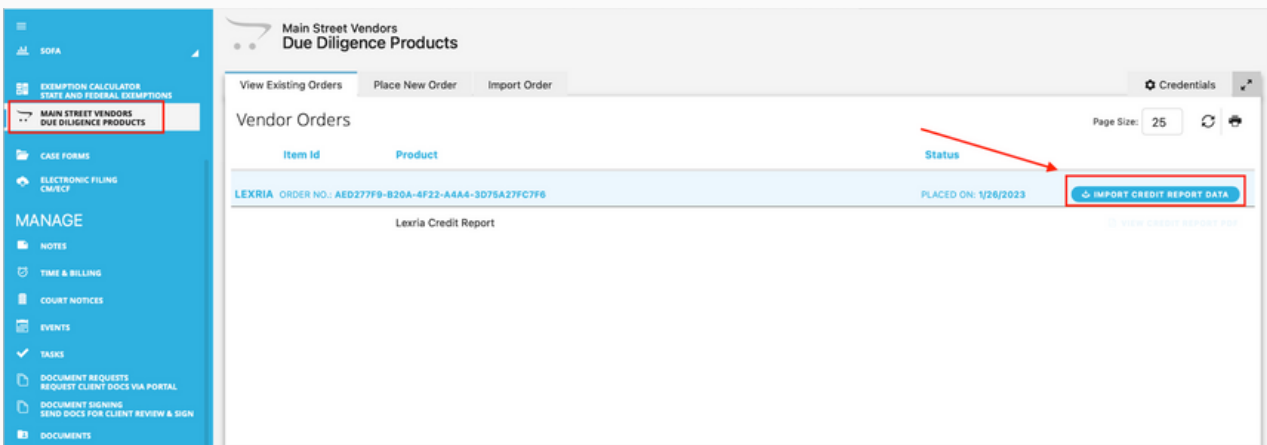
SOFA

EXEMPTION CALCULATOR
STATE AND FEDERAL EXEMPTIONS

MAIN STREET VENDORS
DUE DILIGENCE PRODUCTS

CASE FORMS

ELECTRONIC FILING
CM/ECF

MANAGE

NOTES

TIME & BILLING

COURT NOTICES

EVENTS

TASKS

DOCUMENT REQUESTS
REQUEST CLIENT DOCS VIA PORTAL

DOCUMENT SIGNING
SEND DOCS FOR CLIENT REVIEW & SIGN

DOCUMENTS

Main Street Vendors
Due Diligence Products

View Existing Orders | Place New Order | Import Order

Credentials

Vendor Orders

Page Size: 25

| Item Id | Product | Status | |
|---|---|---|---|
| LEXRIA ORDER NO.: AED277F9-B20A-4F22-A4A4-3D75A27FC7F6 | | PLACED ON: 1/26/2023 | IMPORT CREDIT REPORT DATA |
| | Lexria Credit Report | | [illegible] |